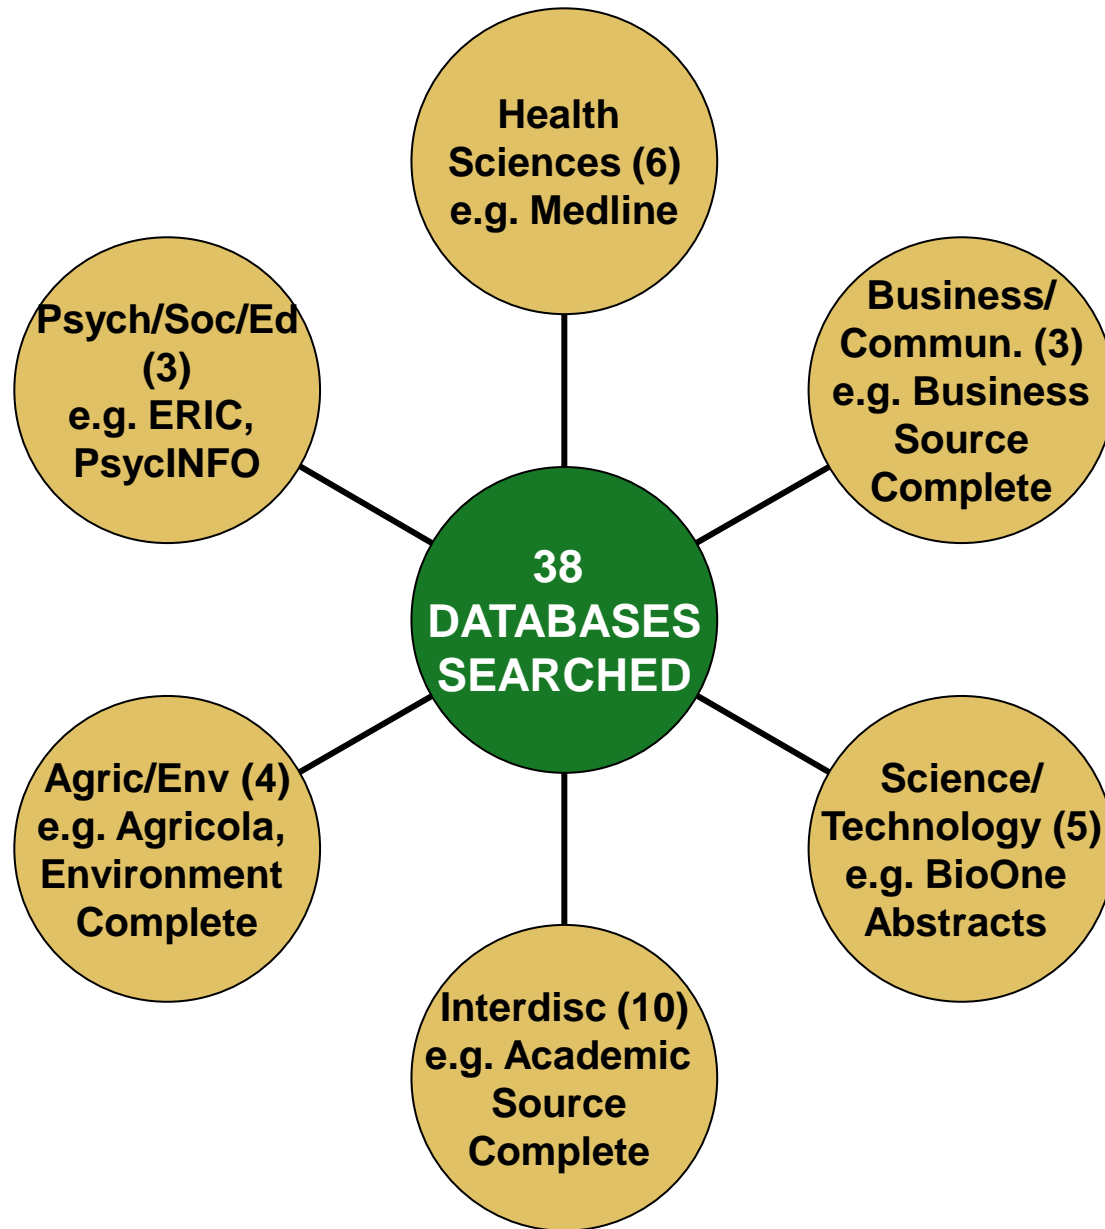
38 DATABASES SEARCHED

Health Sciences (6) e.g. Medline

Business/ Commun. (3) e.g. Business Source Complete

Science/ Technology (5) e.g. BioOne Abstracts

Interdisc (10) e.g. Academic Source Complete

Agric/Env (4) e.g. Agricola, Environment Complete

Psych/Soc/Ed (3) e.g. ERIC, PsycINFO